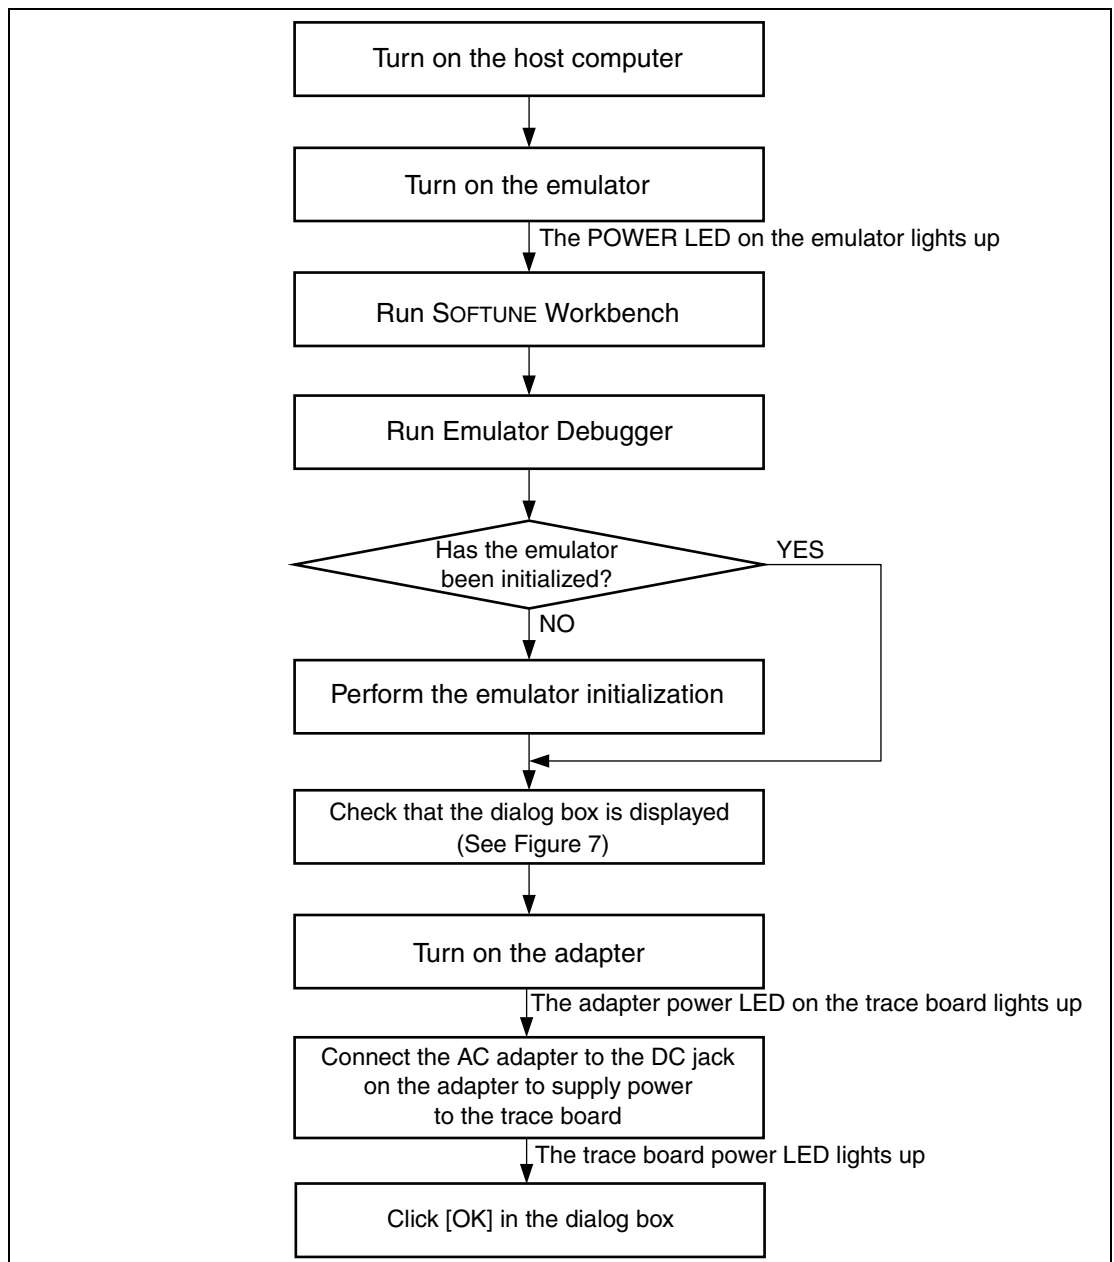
Turn on the host computer

Turn on the emulator

The POWER LED on the emulator lights up

Run SOFTUNE Workbench

Run Emulator Debugger

Has the emulator been initialized?

YES

NO

Perform the emulator initialization

Check that the dialog box is displayed (See Figure 7)

Turn on the adapter

The adapter power LED on the trace board lights up

Connect the AC adapter to the DC jack on the adapter to supply power to the trace board

The trace board power LED lights up

Click [OK] in the dialog box